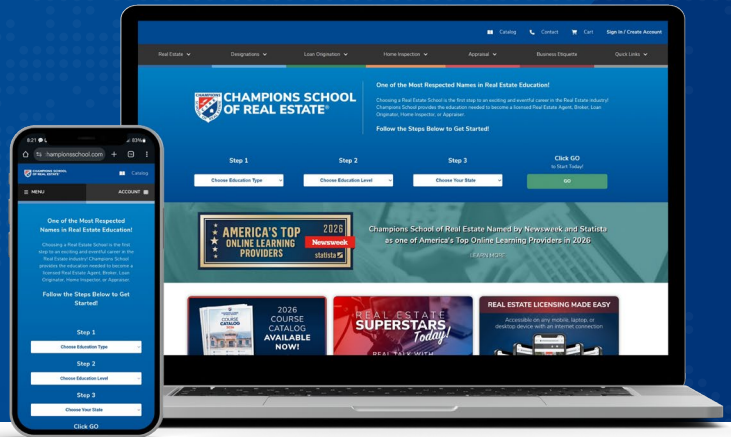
Catalog Contact Cart Sign In / Create Account

Real Estate Designations Loan Origination Home Inspection Appraisal Business Etiquette Quick Links

CHAMPIONS SCHOOL OF REAL ESTATE®

One of the Most Respected Names in Real Estate Education!

Choosing a Real Estate School is the first step to an exciting and eventful career in the Real Estate industry! Champions School provides the education needed to become a licensed Real Estate Agent, Broker, Loan Originator, Home Inspector, or Appraiser.

Follow the Steps Below to Get Started!

Step 1
Choose Education Type

Step 2
Choose Education Level

Step 3
Choose Your State

Click GO
to Start Today!
GO

AMERICA'S TOP ONLINE LEARNING PROVIDERS 2026 Newsweek statista

Champions School of Real Estate Named by Newsweek and Statista as one of America's Top Online Learning Providers in 2026

LEARN MORE

2026 COURSE CATALOG AVAILABLE NOW!

REAL ESTATE SUPERSTARS Today!
REAL TALK WITH

REAL ESTATE LICENSING MADE EASY
Accessible on any mobile, laptop, or desktop device with an internet connection

5:21 83%
championsschool.com
CHAMPIONS SCHOOL OF REAL ESTATE Catalog
MENU ACCOUNT

One of the Most Respected Names in Real Estate Education!

Choosing a Real Estate School is the first step to an exciting and eventful career in the Real Estate industry! Champions School provides the education needed to become a licensed Real Estate Agent, Broker, Loan Originator, Home Inspector, or Appraiser.

Follow the Steps Below to Get Started!

Step 1
Choose Education Type
Step 2
Choose Education Level
Step 3
Choose Your State
Click GO